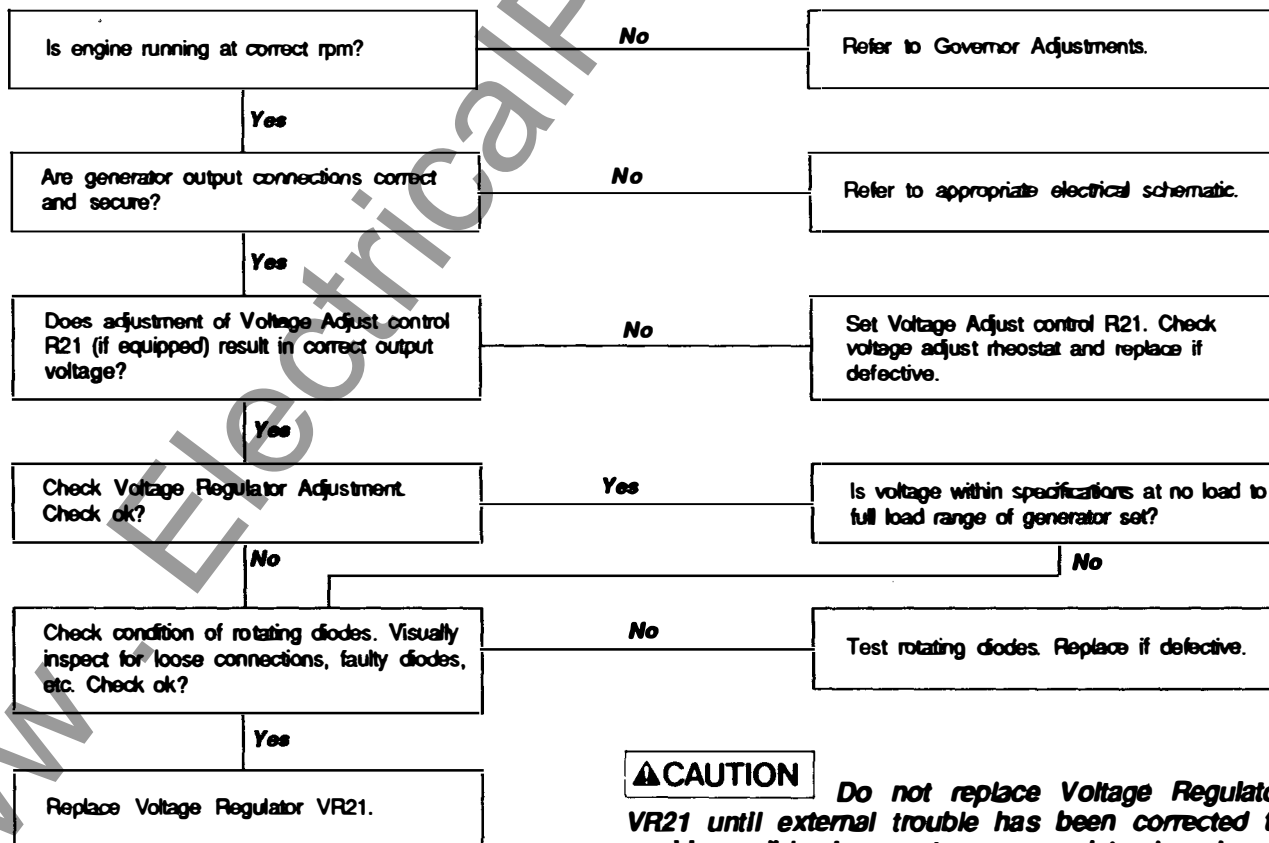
Is engine running at correct rpm?

No

Refer to Governor Adjustments.

Yes

Are generator output connections correct and secure?

No

Refer to appropriate electrical schematic.

Yes

Does adjustment of Voltage Adjust control R21 (if equipped) result in correct output voltage?

No

Set Voltage Adjust control R21. Check voltage adjust rheostat and replace if defective.

Yes

Check Voltage Regulator Adjustment. Check ok?

Yes

Is voltage within specifications at no load to full load range of generator set?

No

No

Check condition of rotating diodes. Visually inspect for loose connections, faulty diodes, etc. Check ok?

No

Test rotating diodes. Replace if defective.

Yes

Replace Voltage Regulator VR21.

ACAUTION Do not replace Voltage Regulat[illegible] VR21 until external trouble has been corrected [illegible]